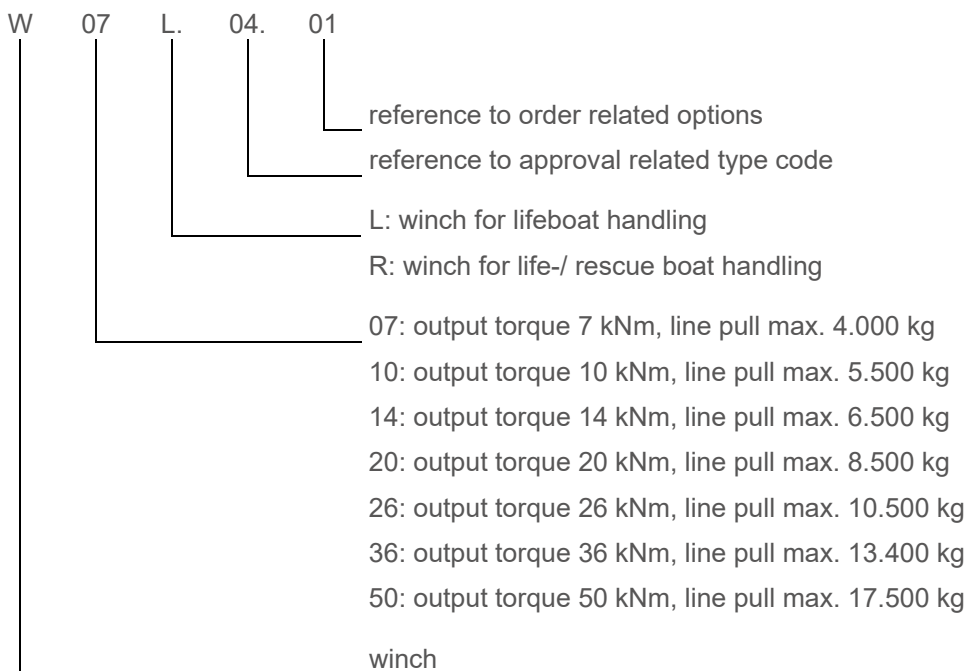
W 07 L. 04. 01

reference to order related options

reference to approval related type code

L: winch for lifeboat handling

R: winch for life-/ rescue boat handling

07: output torque 7 kNm, line pull max. 4.000 kg

10: output torque 10 kNm, line pull max. 5.500 kg

14: output torque 14 kNm, line pull max. 6.500 kg

20: output torque 20 kNm, line pull max. 8.500 kg

26: output torque 26 kNm, line pull max. 10.500 kg

36: output torque 36 kNm, line pull max. 13.400 kg

50: output torque 50 kNm, line pull max. 17.500 kg

winch